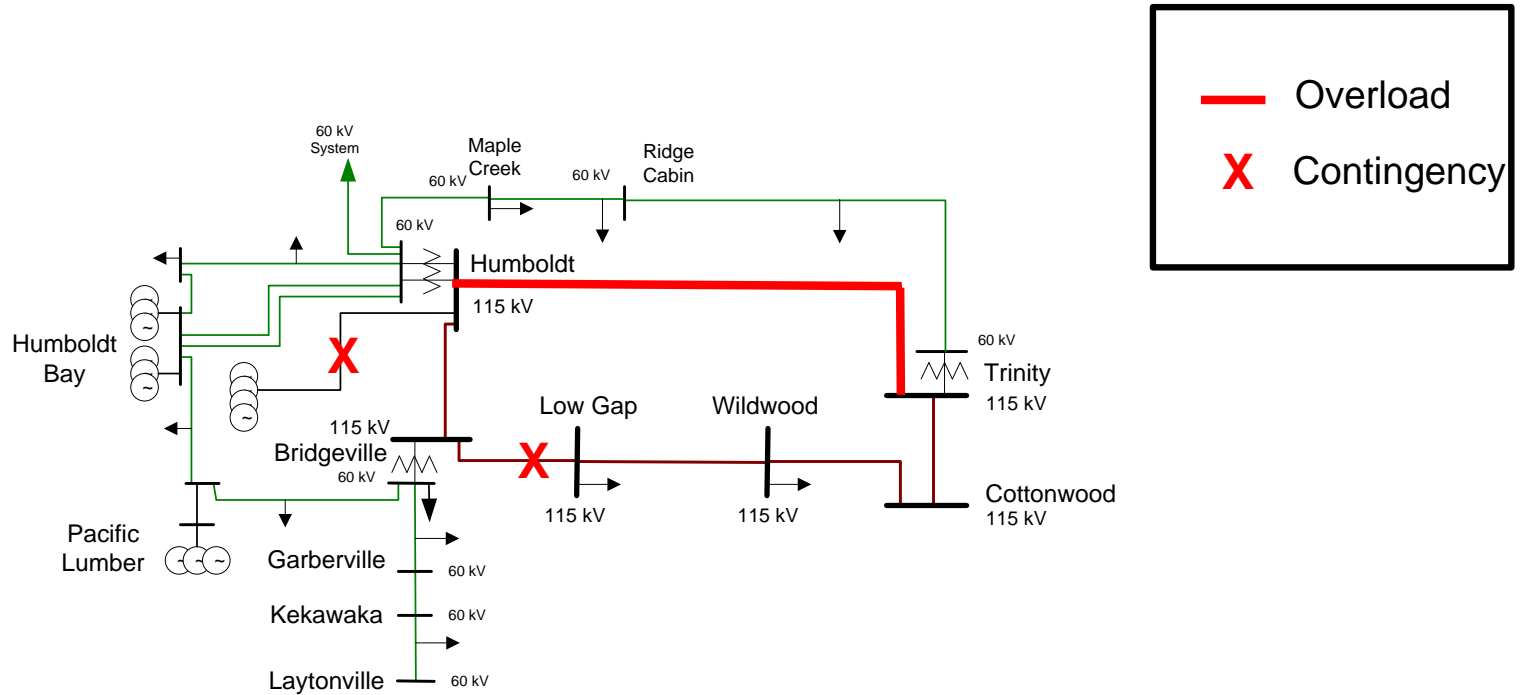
Overload
X Contingency

60 kV System
Maple Creek
60 kV
Ridge Cabin
60 kV
60 kV
Humboldt
115 kV
Humboldt Bay
X
60 kV
Trinity
115 kV
115 kV
Bridgeville
60 kV
Low Gap
Wildwood
X
Cottonwood
115 kV
115 kV
115 kV
Pacific Lumber
Garberville
60 kV
Kekawaka
60 kV
Laytonville
60 kV